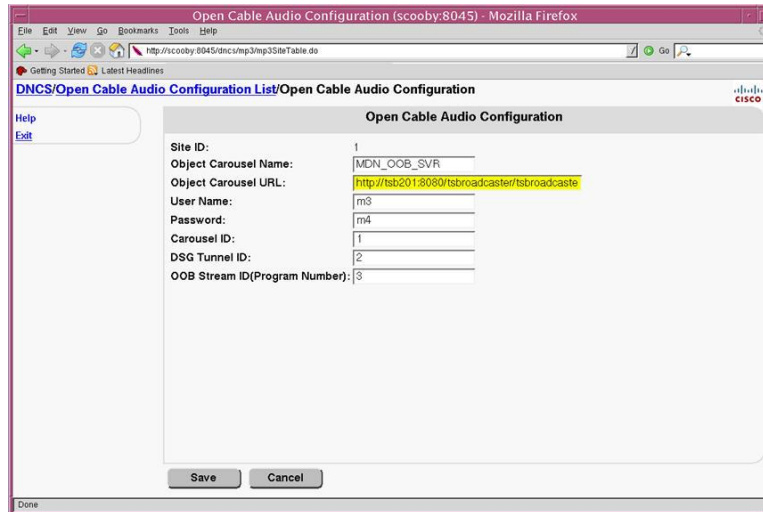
Open Cable Audio Configuration (scooby:8045) - Mozilla Firefox

File Edit View Go Bookmarks Tools Help

http://scooby:8045/dncs/mp3/mp3SiteTable.do

Go

Getting Started Latest Headlines

DNCS/Open Cable Audio Configuration List/Open Cable Audio Configuration

cisco

Help
Exit

Open Cable Audio Configuration

| | |
|---|---|
| Site ID: | 1 |
| Object Carousel Name: | MDN_OOB_SVR |
| Object Carousel URL: | http://tsb201:8080/tsbroadcaster/tsbroadcaste |
| User Name: | m3 |
| Password: | m4 |
| Carousel ID: | 1 |
| DSG Tunnel ID: | 2 |
| OOB Stream ID(Program Number): | 3 |

Save Cancel

Done